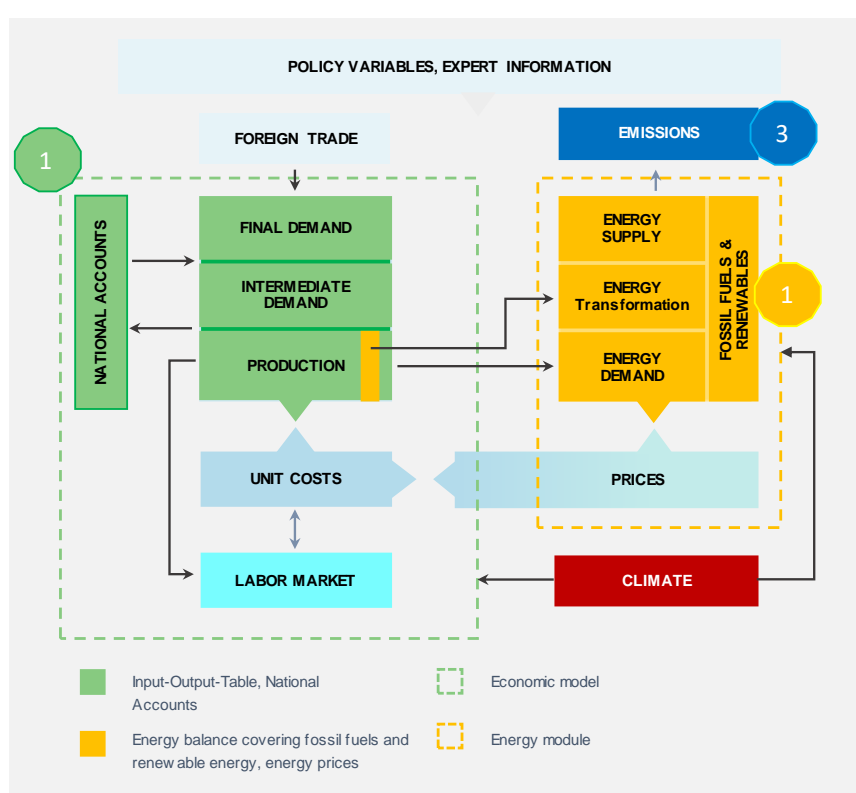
POLICY VARIABLES, EXPERT INFORMATION

FOREIGN TRADE

EMISSIONS

3

1

NATIONAL ACCOUNTS

FINAL DEMAND

INTERMEDIATE DEMAND

PRODUCTION

ENERGY SUPPLY

ENERGY Transformation

ENERGY DEMAND

FOSSIL FUELS & RENEWABLES

1

UNIT COSTS

PRICES

LABOR MARKET

CLIMATE

Input-Output-Table, National Accounts

Economic model

Energy balance covering fossil fuels and renewable energy, energy prices

Energy module